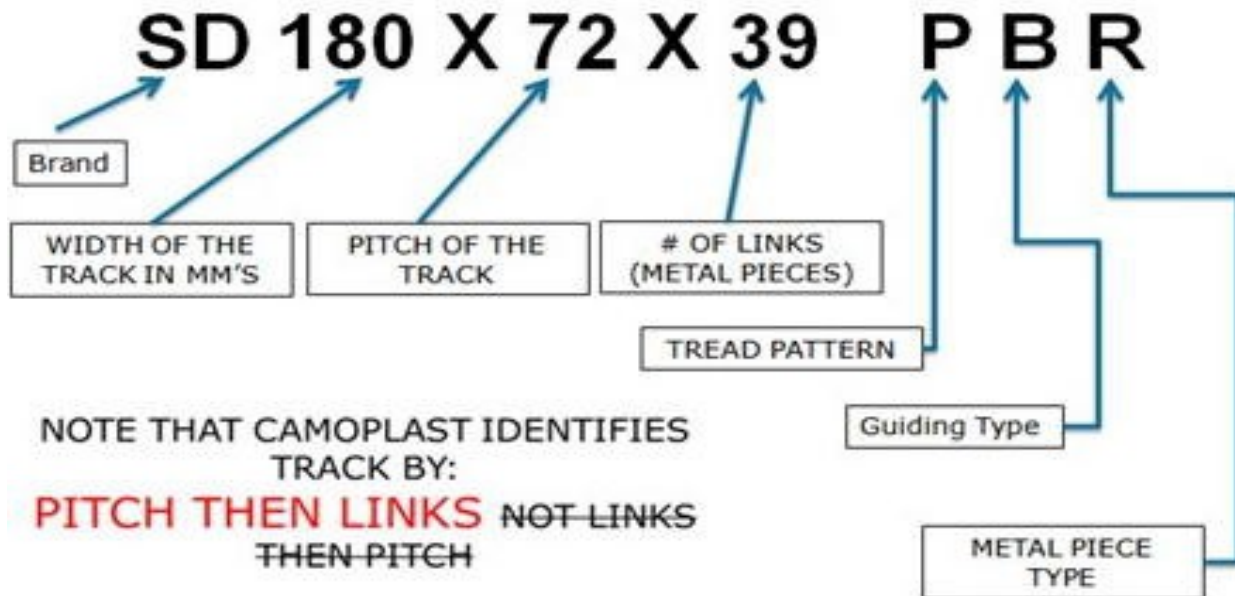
SD 180 X 72 X 39 P B R

Brand

WIDTH OF THE TRACK IN MM'S

PITCH OF THE TRACK

# OF LINKS (METAL PIECES)

TREAD PATTERN

Guiding Type

METAL PIECE TYPE

NOTE THAT CAMOPLAST IDENTIFIES TRACK BY:

PITCH THEN LINKS ~~NOT LINKS THEN PITCH~~